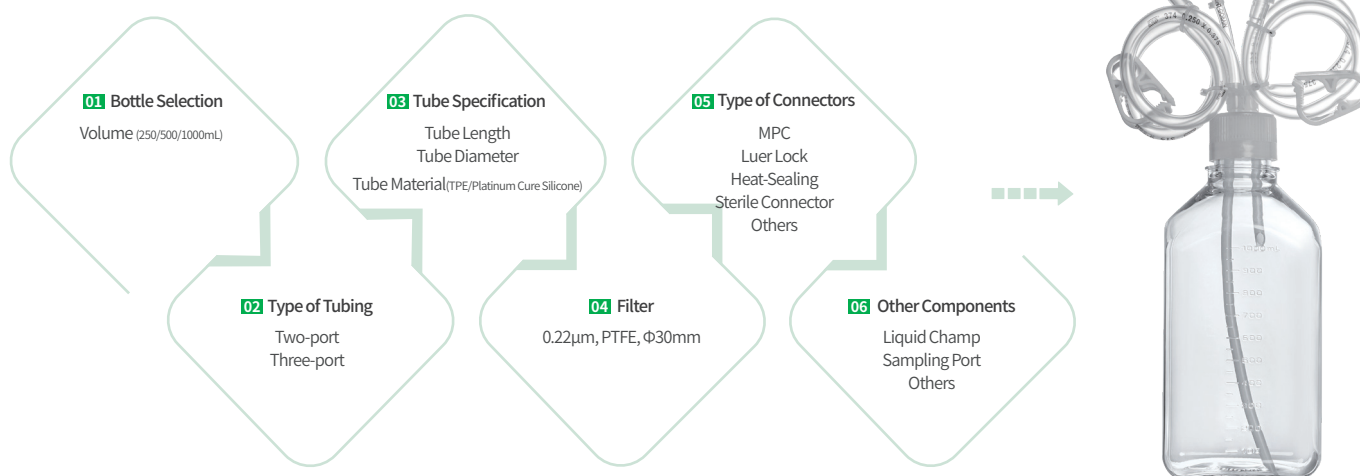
01 Bottle Selection
Volume (250/500/1000mL)

03 Tube Specification
Tube Length
Tube Diameter
Tube Material(TPE/Platinum Cure Silicone)

05 Type of Connectors
MPC
Luer Lock
Heat-Sealing
Sterile Connector
Others

02 Type of Tubing
Two-port
Three-port

04 Filter
0.22μm, PTFE, Φ30mm

06 Other Components
Liquid Champ
Sampling Port
Others